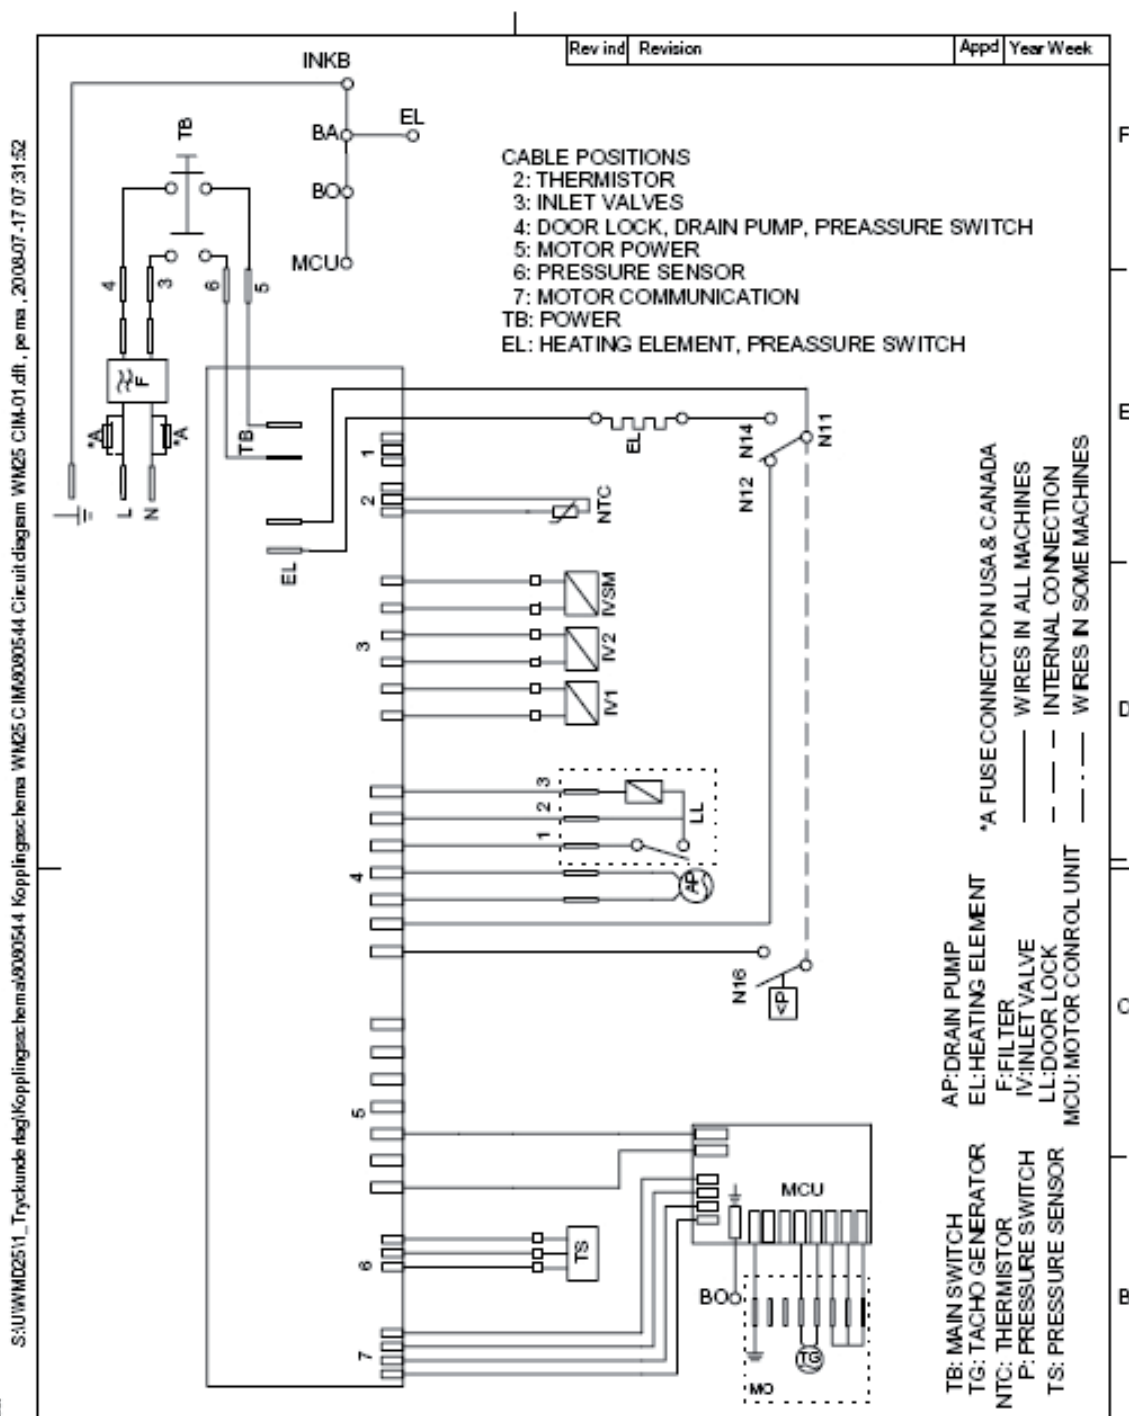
S:\UWMD251\_Tryckunderlag\Kopplingsschema\9080544 Kopplingsschema WM25 CIM\9080544 Circuit diagram WM25 CIM-01.dft , pema , 2008-07-17 07:31:52

| Rev ind | Revision | Appd | Year Week |
|---|---|---|---|

F
E
D
C
B

INKB
BA
EL
BO
MCU
TB
4
3
6
5
F
\*A
\*A
L
N
TB
EL
1
2
3
4
5
6
7
EL
N14
N11
N12
NTC
IVSM
IV2
IV1
3
2
1
LL
AP
N16
P
MCU
TS
BO
TG
MO

CABLE POSITIONS
2: THERMISTOR
3: INLET VALVES
4: DOOR LOCK, DRAIN PUMP, PREASSURE SWITCH
5: MOTOR POWER
6: PRESSURE SENSOR
7: MOTOR COMMUNICATION
TB: POWER
EL: HEATING ELEMENT, PREASSURE SWITCH

\*A FUSE CONNECTION USA & CANADA
WIRES IN ALL MACHINES
INTERNAL CONNECTION
WIRES IN SOME MACHINES

AP:DRAIN PUMP
EL:HEATING ELEMENT
F:FILTER
IV:INLET VALVE
LL:DOOR LOCK
MCU: MOTOR CONROL UNIT

TB: MAIN SWITCH
TG: TACHO GENERATOR
NTC: THERMISTOR
P: PRESSURE SWITCH
TS: PRESSURE SENSOR